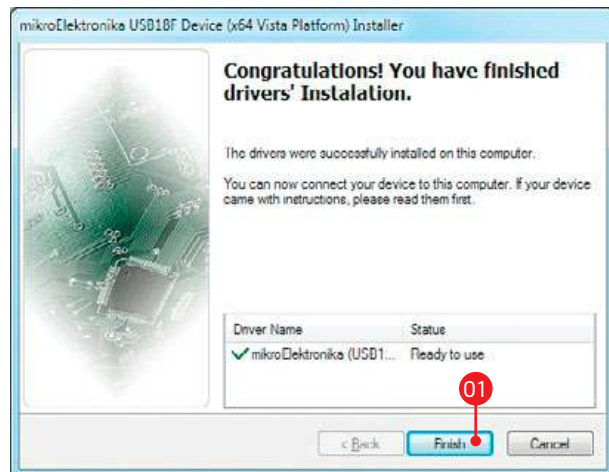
mikroElektronika USB18F Device (x64 Vista Platform) Installer

Congratulations! You have finished drivers' Instalation.

The drivers were successfully installed on this computer.

You can now connect your device to this computer. If your device came with instructions, please read them first.

| Driver Name | Status |
|---|---|
| mikroElektronika (USB1... | Ready to use |

01

< Back

Finish

Cancel